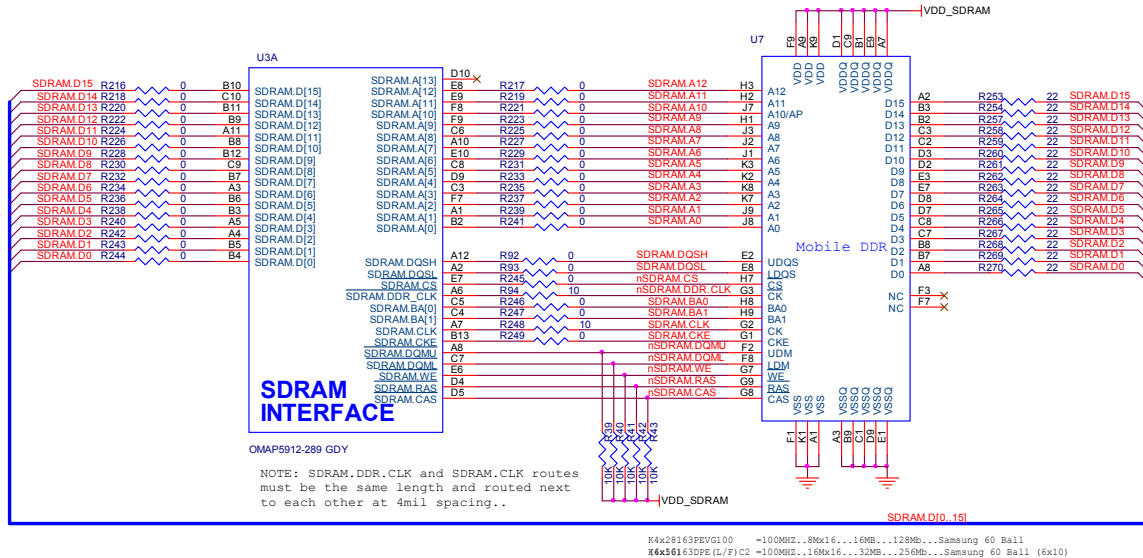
VDD_SDRAM

U3A

U7

F9 A9 K9 D1 C9 B1 E9 A7

VDD VDD VDD VDDQ VDDQ VDDQ VDDQ VDDQ

SDRAM.D15 R216 0 B10 SDRAM.D[15]
SDRAM.D14 R218 0 C10 SDRAM.D[14]
SDRAM.D13 R220 0 B11 SDRAM.D[13]
SDRAM.D12 R222 0 B9 SDRAM.D[12]
SDRAM.D11 R224 0 A11 SDRAM.D[11]
SDRAM.D10 R226 0 B8 SDRAM.D[10]
SDRAM.D9 R228 0 B12 SDRAM.D[9]
SDRAM.D8 R230 0 C9 SDRAM.D[8]
SDRAM.D7 R232 0 B7 SDRAM.D[7]
SDRAM.D6 R234 0 A3 SDRAM.D[6]
SDRAM.D5 R236 0 B6 SDRAM.D[5]
SDRAM.D4 R238 0 B3 SDRAM.D[4]
SDRAM.D3 R240 0 A5 SDRAM.D[3]
SDRAM.D2 R242 0 A4 SDRAM.D[2]
SDRAM.D1 R243 0 B5 SDRAM.D[1]
SDRAM.D0 R244 0 B4 SDRAM.D[0]

SDRAM.A[13] D10
SDRAM.A[12] E8 R217 0 SDRAM.A12 H3 A12
SDRAM.A[11] E9 R219 0 SDRAM.A11 H2 A11
SDRAM.A[10] F8 R221 0 SDRAM.A10 J7 A10/AP
SDRAM.A[9] F9 R223 0 SDRAM.A9 H1 A9
SDRAM.A[8] C6 R225 0 SDRAM.A8 J3 A8
SDRAM.A[7] A10 R227 0 SDRAM.A7 J2 A7
SDRAM.A[6] E10 R229 0 SDRAM.A6 J1 A6
SDRAM.A[5] C8 R231 0 SDRAM.A5 K3 A5
SDRAM.A[4] D9 R233 0 SDRAM.A4 K2 A4
SDRAM.A[3] C3 R235 0 SDRAM.A3 K8 A3
SDRAM.A[2] F7 R237 0 SDRAM.A2 K7 A2
SDRAM.A[1] A1 R239 0 SDRAM.A1 J9 A1
SDRAM.A[0] B2 R241 0 SDRAM.A0 J8 A0

SDRAM.DQSH A12 R92 0 SDRAM.DQSH E2 UDQS
SDRAM.DQSL A2 R93 0 SDRAM.DQSL E8 LDQS
SDRAM.CS E7 R245 0 nSDRAM.CS H7 CS
SDRAM.DDR_CLK A6 R94 10 nSDRAM.DDR.CLK G3 CK
SDRAM.BA[0] C5 R246 0 SDRAM.BA0 H8 BA0
SDRAM.BA[1] C4 R247 0 SDRAM.BA1 H9 BA1
SDRAM.CLK A7 R248 10 SDRAM.CLK G2 CK
SDRAM.CKE B13 R249 0 SDRAM.CKE G1 CKE
SDRAM.DQMU A8 nSDRAM.DQMU F2 UDM
SDRAM.DQML C7 nSDRAM.DQML F8 LDM
SDRAM.WE E6 nSDRAM.WE G7 WE
SDRAM.RAS D4 nSDRAM.RAS G9 RAS
SDRAM.CAS D5 nSDRAM.CAS G8 CAS

SDRAM INTERFACE

OMAP5912-289 GDY

Mobile DDR

D15 A2 R253 22 SDRAM.D15
D14 B3 R254 22 SDRAM.D14
D13 B2 R257 22 SDRAM.D13
D12 C3 R258 22 SDRAM.D12
D11 C2 R259 22 SDRAM.D11
D10 D3 R260 22 SDRAM.D10
D9 D2 R261 22 SDRAM.D9
D8 E3 R262 22 SDRAM.D8
D7 E7 R263 22 SDRAM.D7
D6 D8 R264 22 SDRAM.D6
D5 D7 R265 22 SDRAM.D5
D4 C8 R266 22 SDRAM.D4
D3 C7 R267 22 SDRAM.D3
D2 B8 R268 22 SDRAM.D2
D1 B7 R269 22 SDRAM.D1
D0 A8 R270 22 SDRAM.D0

NC F3
NC F7

VSS VSS VSS VSSQ VSSQ VSSQ VSSQ VSSQ

F1 K1 A1 A3 B9 C1 D9 E1

R39 R40 R41 R42 R43
10K 10K 10K 10K 10K

VDD_SDRAM

NOTE: SDRAM.DDR.CLK and SDRAM.CLK routes must be the same length and routed next to each other at 4mil spacing..

SDRAM.D[0..15]

K4x28163PEVG100 =100MHZ..8Mx16...16MB...128Mb...Samsung 60 Ball
K4x56163DPE(L/F)C2 =100MHZ..16Mx16...32MB...256Mb...Samsung 60 Ball (6x10)